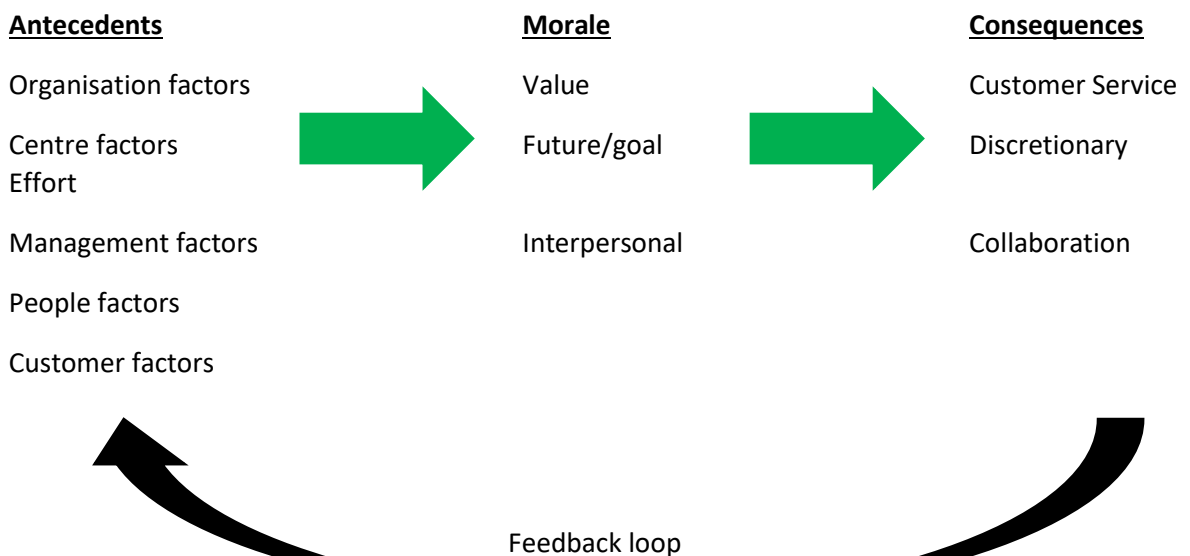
Antecedents

Organisation factors

Centre factors
Effort

Management factors

People factors

Customer factors

Morale

Value

Future/goal

Interpersonal

Consequences

Customer Service

Discretionary

Collaboration

Feedback loop